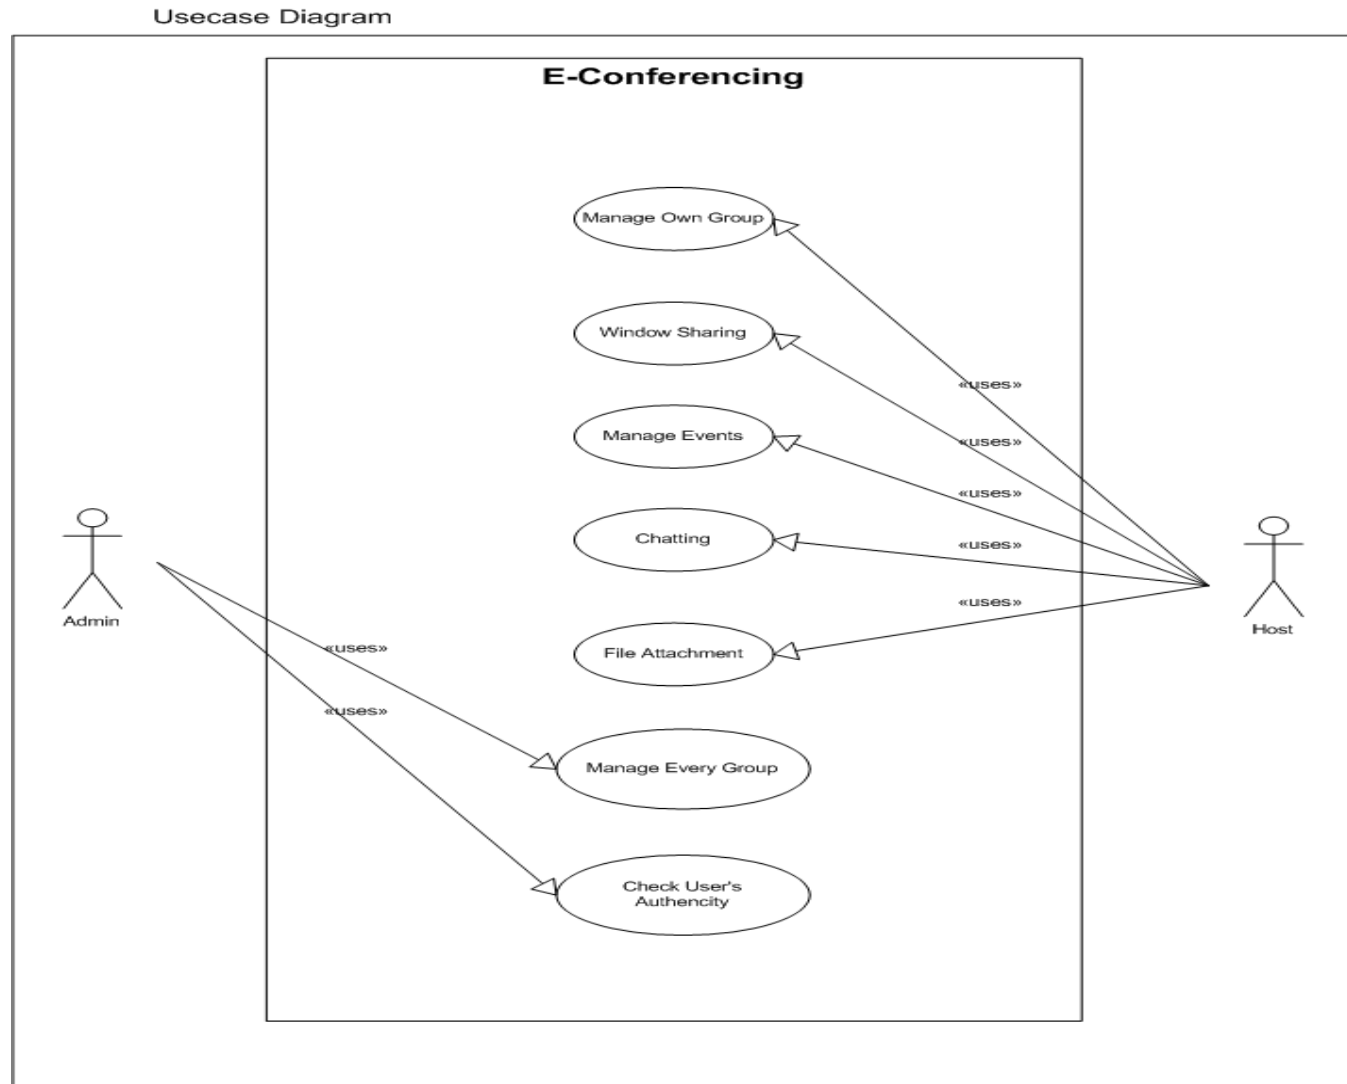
Usecase Diagram

E-Conferencing

Manage Own Group

Window Sharing

Manage Events

Chatting

File Attachment

Manage Every Group

Check User's Authencity

«uses»

«uses»

«uses»

«uses»

«uses»

«uses»

«uses»

Admin

Host